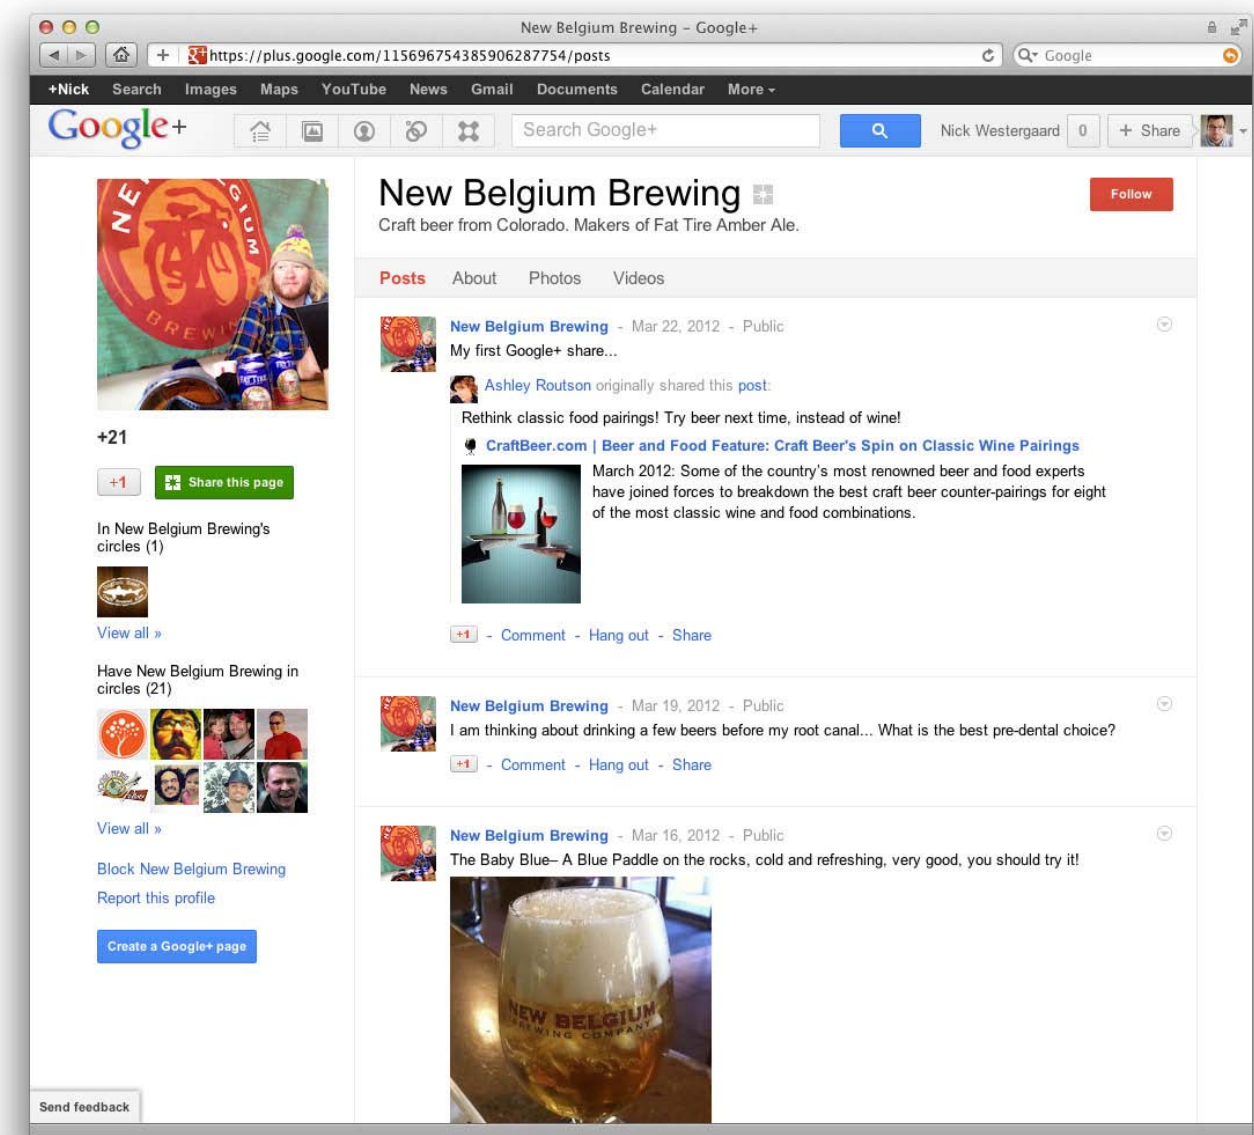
New Belgium Brewing – Google+

https://plus.google.com/115696754385906287754/posts

Google

+Nick Search Images Maps YouTube News Gmail Documents Calendar More

Google+

Search Google+

Nick Westergaard 0 + Share

NEW BELGIUM BREWING

+21

+1 Share this page

In New Belgium Brewing's circles (1)

View all »

Have New Belgium Brewing in circles (21)

View all »

Block New Belgium Brewing

Report this profile

Create a Google+ page

New Belgium Brewing

Craft beer from Colorado. Makers of Fat Tire Amber Ale.

Follow

Posts About Photos Videos

New Belgium Brewing - Mar 22, 2012 - Public

My first Google+ share...

Ashley Routson originally shared this post:

Rethink classic food pairings! Try beer next time, instead of wine!

CraftBeer.com | Beer and Food Feature: Craft Beer's Spin on Classic Wine Pairings

March 2012: Some of the country's most renowned beer and food experts have joined forces to breakdown the best craft beer counter-pairings for eight of the most classic wine and food combinations.

+1 - Comment - Hang out - Share

New Belgium Brewing - Mar 19, 2012 - Public

I am thinking about drinking a few beers before my root canal... What is the best pre-dental choice?

+1 - Comment - Hang out - Share

New Belgium Brewing - Mar 16, 2012 - Public

The Baby Blue– A Blue Paddle on the rocks, cold and refreshing, very good, you should try it!

NEW BELGIUM BREWING COMPANY

Send feedback